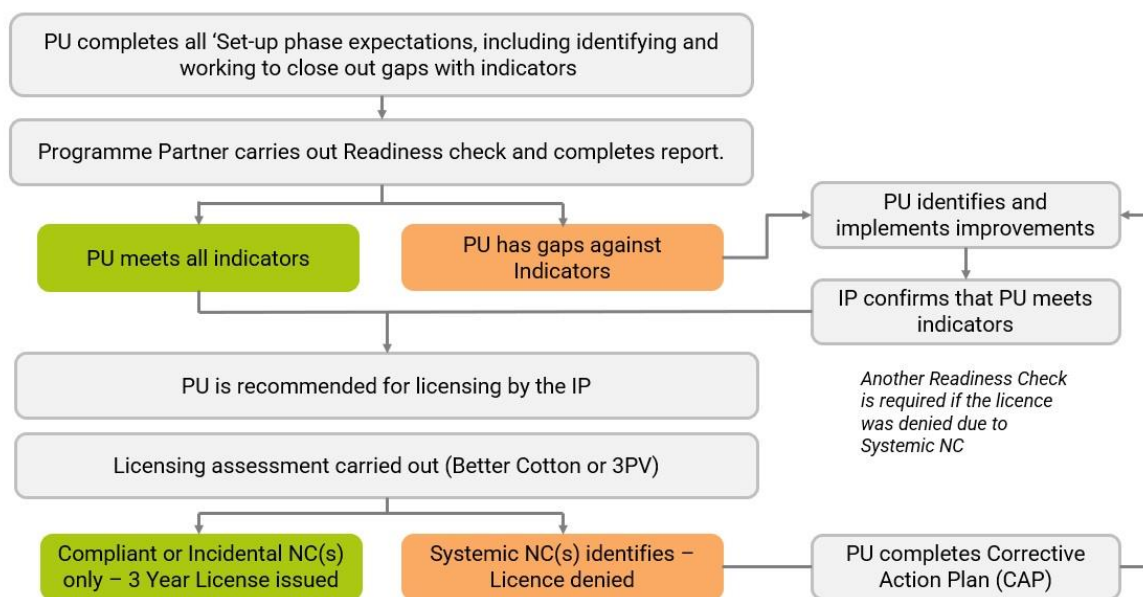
PU completes all ‘Set-up phase expectations, including identifying and working to close out gaps with indicators

Programme Partner carries out Readiness check and completes report.

PU meets all indicators

PU has gaps against Indicators

PU identifies and implements improvements

IP confirms that PU meets indicators

PU is recommended for licensing by the IP

Another Readiness Check is required if the licence was denied due to Systemic NC

Licensing assessment carried out (Better Cotton or 3PV)

Compliant or Incidental NC(s) only – 3 Year License issued

Systemic NC(s) identifies – Licence denied

PU completes Corrective Action Plan (CAP)